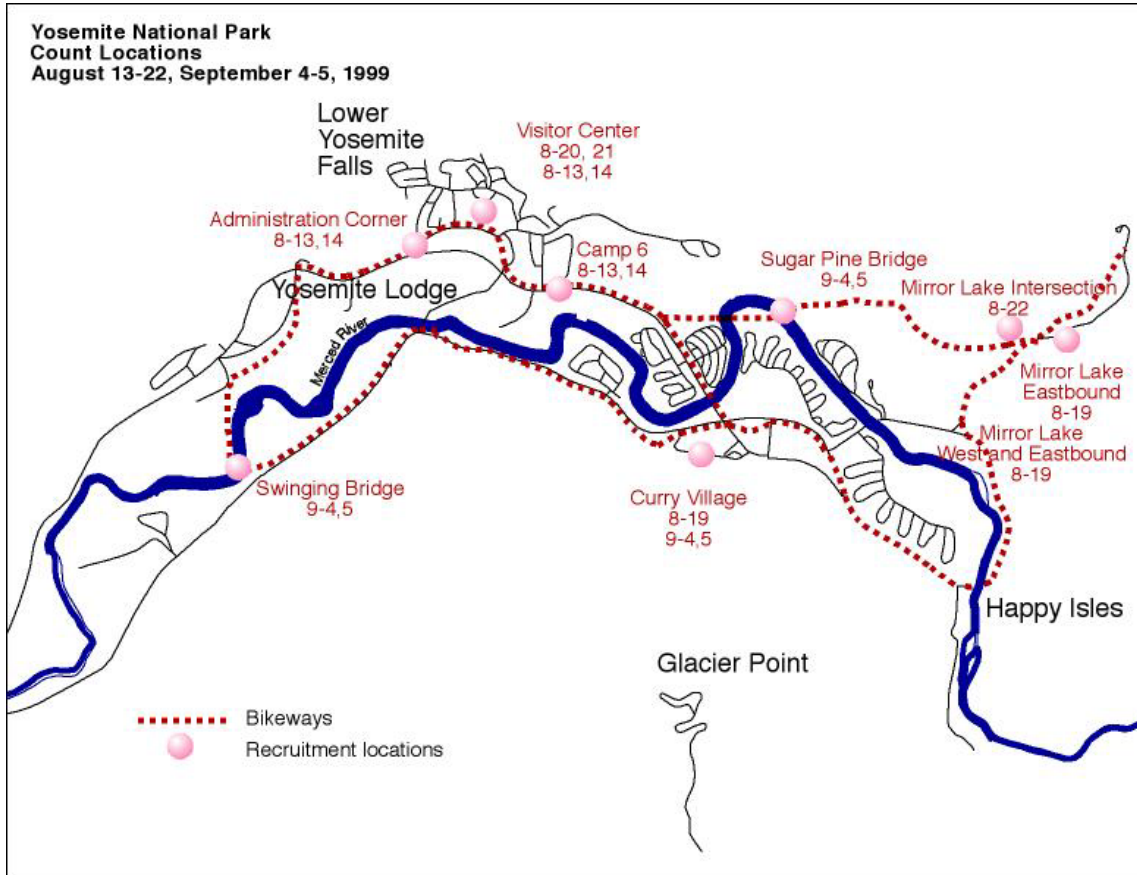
Yosemite National Park
Count Locations
August 13-22, September 4-5, 1999

Lower Yosemite Falls

Visitor Center
8-20, 21
8-13,14

Administration Corner
8-13,14

Camp 6
8-13,14

Yosemite Lodge

Merced River

Sugar Pine Bridge
9-4,5

Mirror Lake Intersection
8-22

Mirror Lake Eastbound
8-19

Mirror Lake West and Eastbound
8-19

Swinging Bridge
9-4,5

Curry Village
8-19
9-4,5

Happy Isles

Glacier Point

Bikeways
Recruitment locations